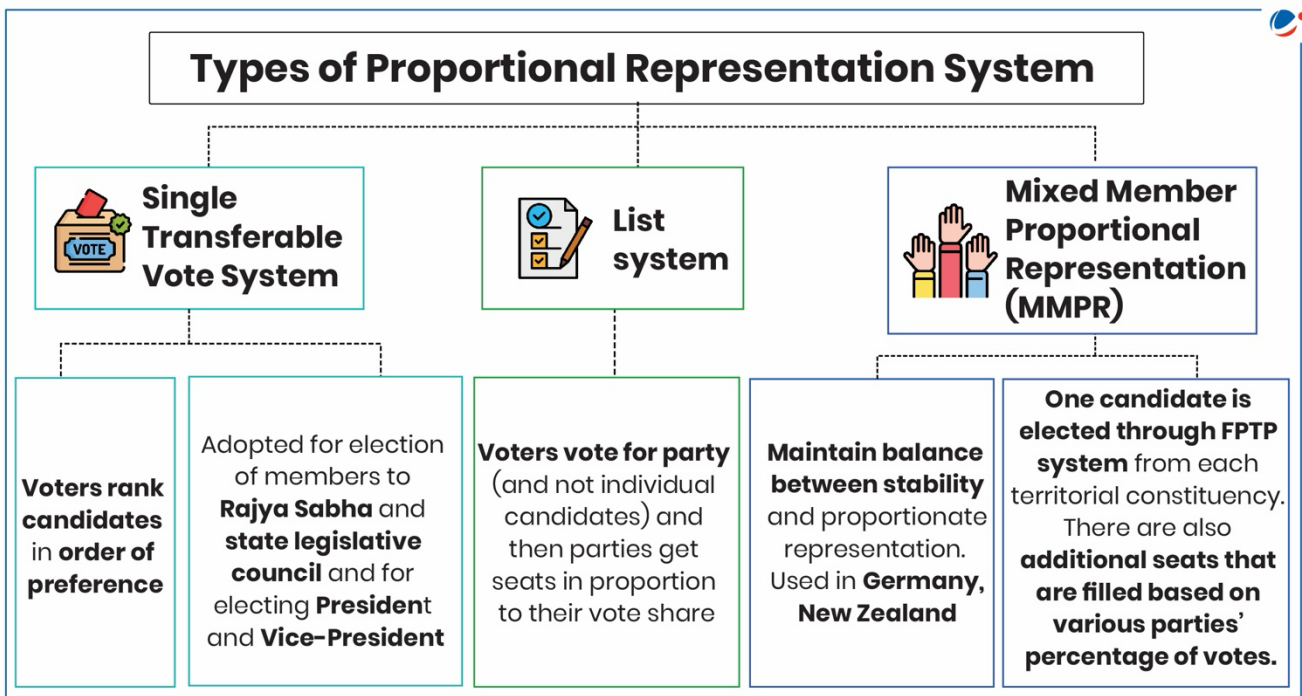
Types of Proportional Representation System

Single Transferable Vote System

VOTE

List system

Mixed Member Proportional Representation (MMPR)

Voters rank candidates in order of preference

Adopted for election of members to Rajya Sabha and state legislative council and for electing President and Vice-President

Voters vote for party (and not individual candidates) and then parties get seats in proportion to their vote share

Maintain balance between stability and proportionate representation. Used in Germany, New Zealand

One candidate is elected through FPTP system from each territorial constituency. There are also additional seats that are filled based on various parties' percentage of votes.